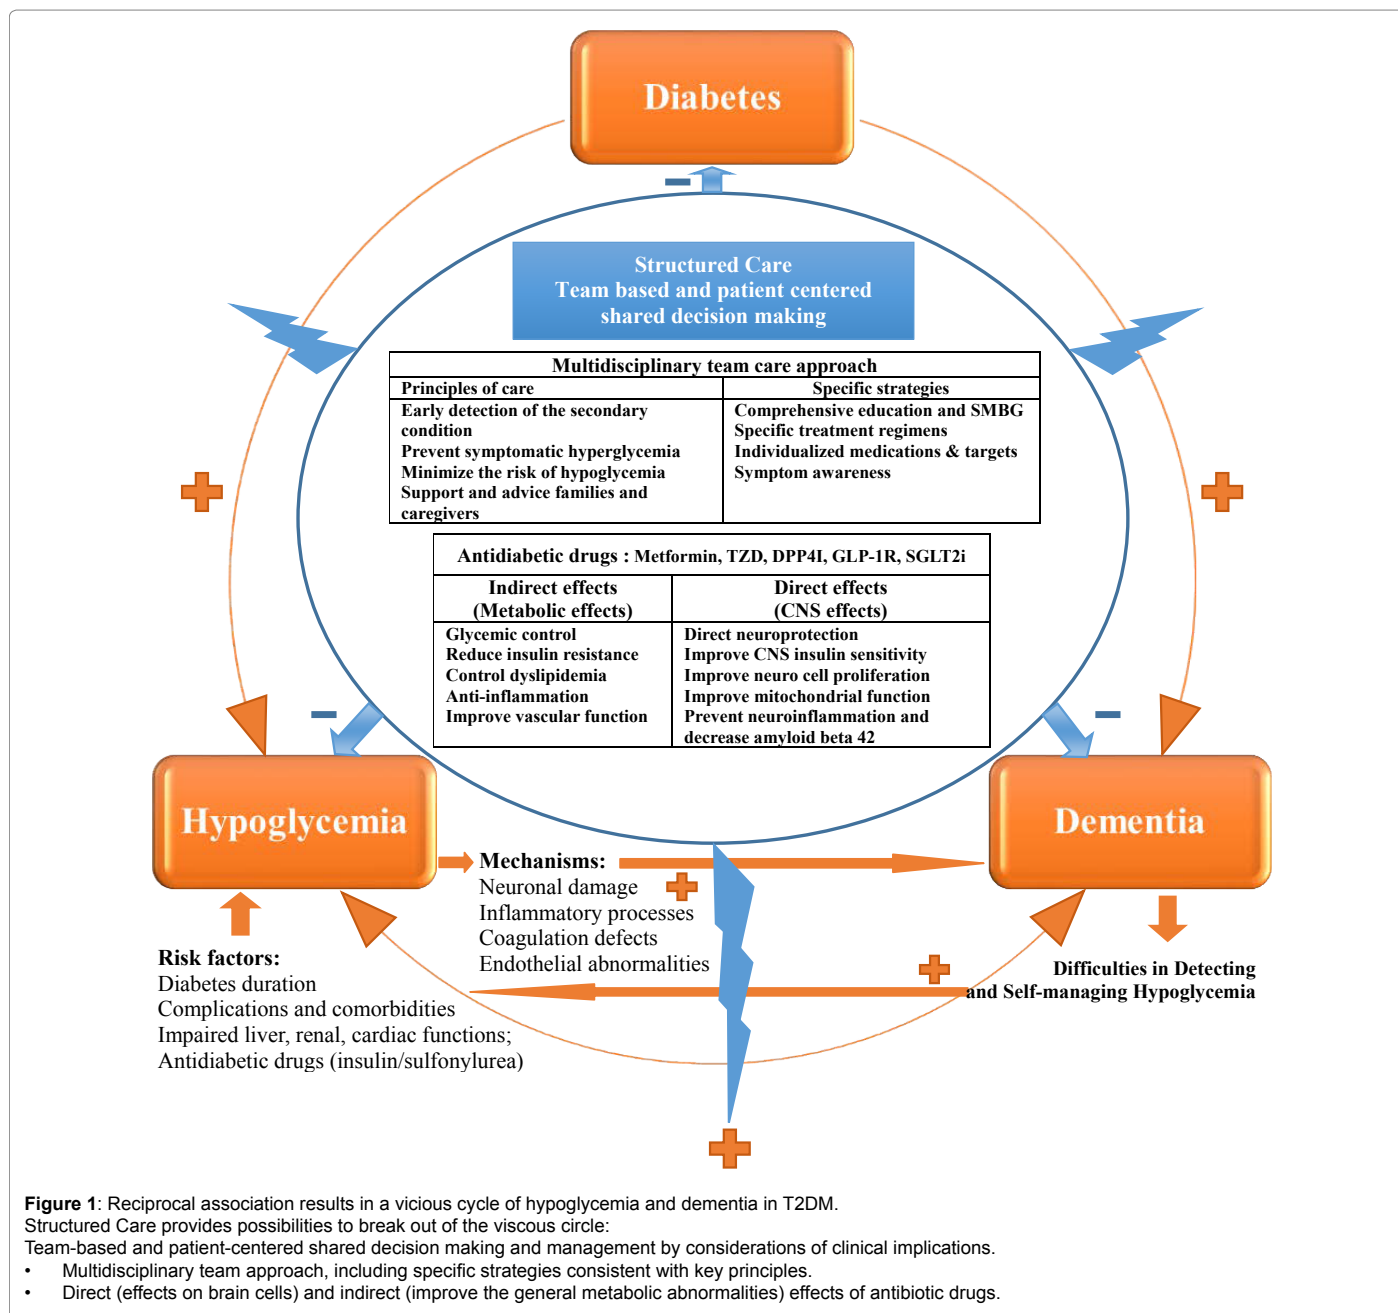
Diabetes

Structured Care
Team based and patient centered
shared decision making

Multidisciplinary team care approach

| Principles of care | Specific strategies |
|---|---|
| Early detection of the secondary condition<br>Prevent symptomatic hyperglycemia<br>Minimize the risk of hypoglycemia<br>Support and advice families and caregivers | Comprehensive education and SMBG<br>Specific treatment regimens<br>Individualized medications & targets<br>Symptom awareness |

Antidiabetic drugs : Metformin, TZD, DPP4I, GLP-1R, SGLT2i

| Indirect effects (Metabolic effects) | Direct effects (CNS effects) |
|---|---|
| Glycemic control<br>Reduce insulin resistance<br>Control dyslipidemia<br>Anti-inflammation<br>Improve vascular function | Direct neuroprotection<br>Improve CNS insulin sensitivity<br>Improve neuro cell proliferation<br>Improve mitochondrial function<br>Prevent neuroinflammation and decrease amyloid beta 42 |

Hypoglycemia

Dementia

Mechanisms:
Neuronal damage
Inflammatory processes
Coagulation defects
Endothelial abnormalities

Risk factors:
Diabetes duration
Complications and comorbidities
Impaired liver, renal, cardiac functions;
Antidiabetic drugs (insulin/sulfonylurea)

Difficulties in Detecting and Self-managing Hypoglycemia

Figure 1: Reciprocal association results in a vicious cycle of hypoglycemia and dementia in T2DM.
Structured Care provides possibilities to break out of the viscous circle:
Team-based and patient-centered shared decision making and management by considerations of clinical implications.
• Multidisciplinary team approach, including specific strategies consistent with key principles.
• Direct (effects on brain cells) and indirect (improve the general metabolic abnormalities) effects of antibiotic drugs.